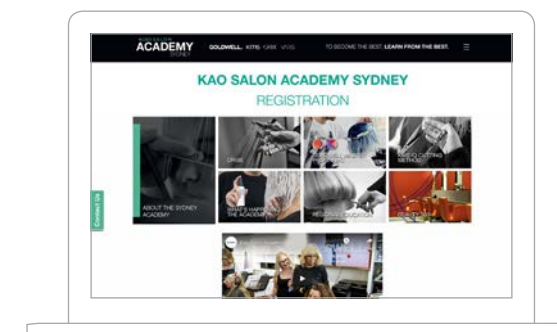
KAO SALON ACADEMY
SYDNEY

GOLDWELL KMS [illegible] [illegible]

TO BECOME THE BEST. LEARN FROM THE BEST.

KAO SALON ACADEMY SYDNEY
REGISTRATION

ABOUT THE SYDNEY ACADEMY

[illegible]

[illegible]

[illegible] CUTTING METHOD

WHAT'S HAPPENING AT THE ACADEMY

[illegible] EDUCATION

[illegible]

Contact Us